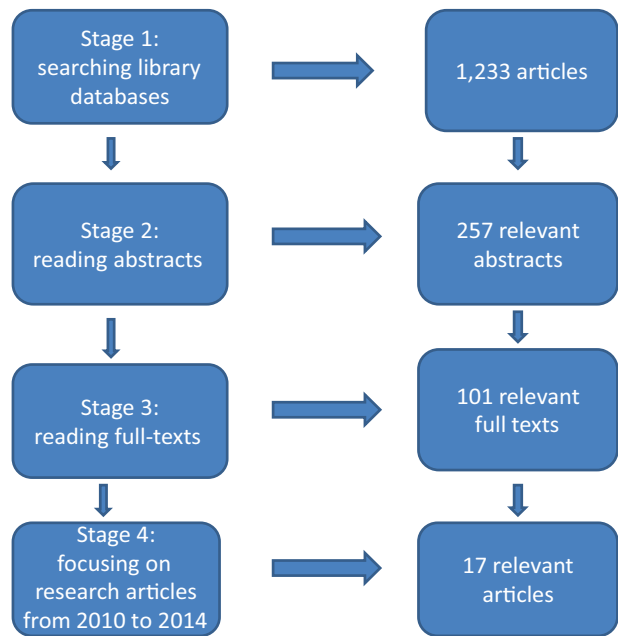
Stage 1:
searching library databases

1,233 articles

Stage 2:
reading abstracts

257 relevant abstracts

Stage 3:
reading full-texts

101 relevant full texts

Stage 4:
focusing on research articles from 2010 to 2014

17 relevant articles